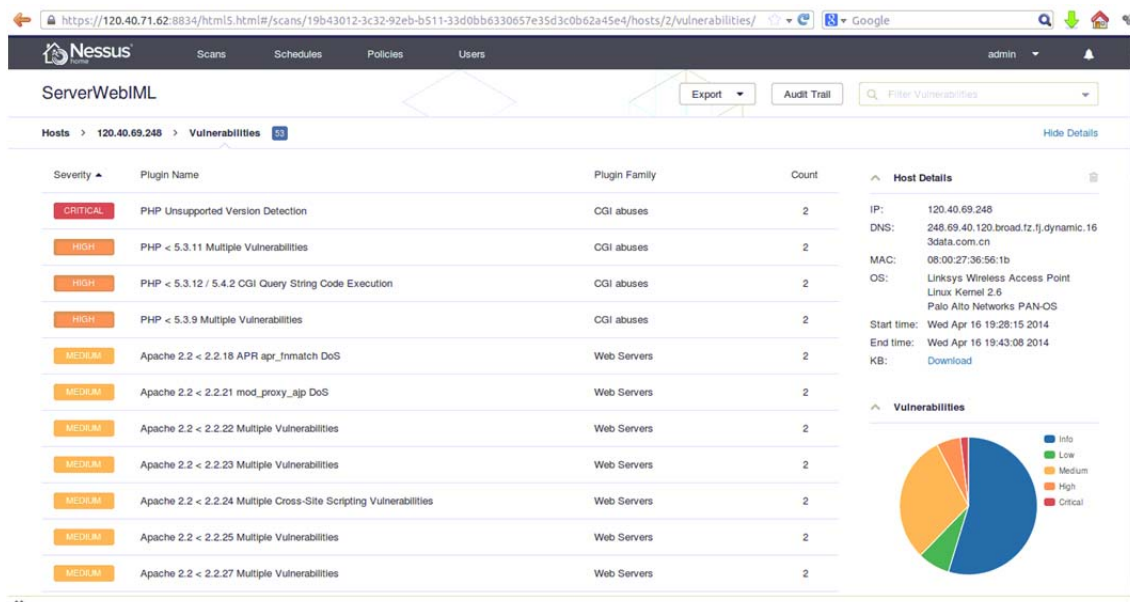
https://120.40.71.62:8834/html5.html#/scans/19b43012-3c32-92eb-b511-33d0bb6330657e35d3c0b62a45e4/hosts/2/vulnerabilities/

Google

Nessus home

Scans Schedules Policies Users

admin

ServerWebIML

Export

Audit Trail

Filter Vulnerabilities

Hosts > 120.40.69.248 > Vulnerabilities 53

Hide Details

| Severity | Plugin Name | Plugin Family | Count |
|---|---|---|---|
| CRITICAL | PHP Unsupported Version Detection | CGI abuses | 2 |
| HIGH | PHP < 5.3.11 Multiple Vulnerabilities | CGI abuses | 2 |
| HIGH | PHP < 5.3.12 / 5.4.2 CGI Query String Code Execution | CGI abuses | 2 |
| HIGH | PHP < 5.3.9 Multiple Vulnerabilities | CGI abuses | 2 |
| MEDIUM | Apache 2.2 < 2.2.18 APR apr_fnmatch DoS | Web Servers | 2 |
| MEDIUM | Apache 2.2 < 2.2.21 mod_proxy_ajp DoS | Web Servers | 2 |
| MEDIUM | Apache 2.2 < 2.2.22 Multiple Vulnerabilities | Web Servers | 2 |
| MEDIUM | Apache 2.2 < 2.2.23 Multiple Vulnerabilities | Web Servers | 2 |
| MEDIUM | Apache 2.2 < 2.2.24 Multiple Cross-Site Scripting Vulnerabilities | Web Servers | 2 |
| MEDIUM | Apache 2.2 < 2.2.25 Multiple Vulnerabilities | Web Servers | 2 |
| MEDIUM | Apache 2.2 < 2.2.27 Multiple Vulnerabilities | Web Servers | 2 |

Host Details

IP: 120.40.69.248
DNS: 248.69.40.120.broad.fz.fj.dynamic.163data.com.cn
MAC: 08:00:27:36:56:1b
OS: Linksys Wireless Access Point Linux Kernel 2.6 Palo Alto Networks PAN-OS
Start time: Wed Apr 16 19:28:15 2014
End time: Wed Apr 16 19:43:08 2014
KB: Download

Vulnerabilities

Info
Low
Medium
High
Critical